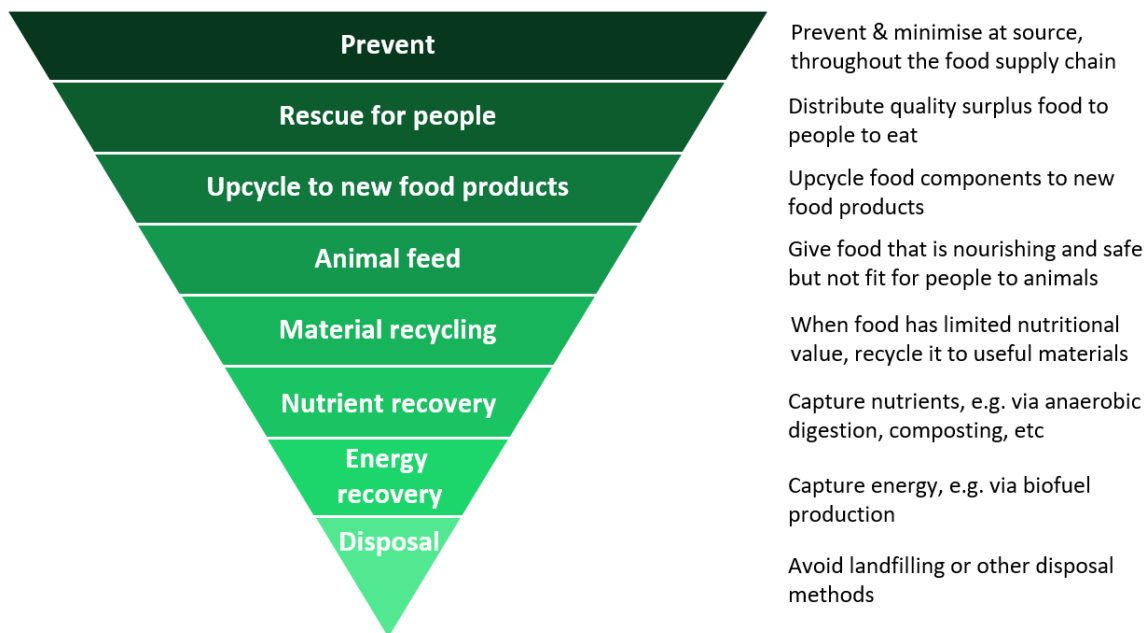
Prevent
Prevent & minimise at source, throughout the food supply chain

Rescue for people
Distribute quality surplus food to people to eat

Upcycle to new food products
Upcycle food components to new food products

Animal feed
Give food that is nourishing and safe but not fit for people to animals

Material recycling
When food has limited nutritional value, recycle it to useful materials

Nutrient recovery
Capture nutrients, e.g. via anaerobic digestion, composting, etc

Energy recovery
Capture energy, e.g. via biofuel production

Disposal
Avoid landfilling or other disposal methods